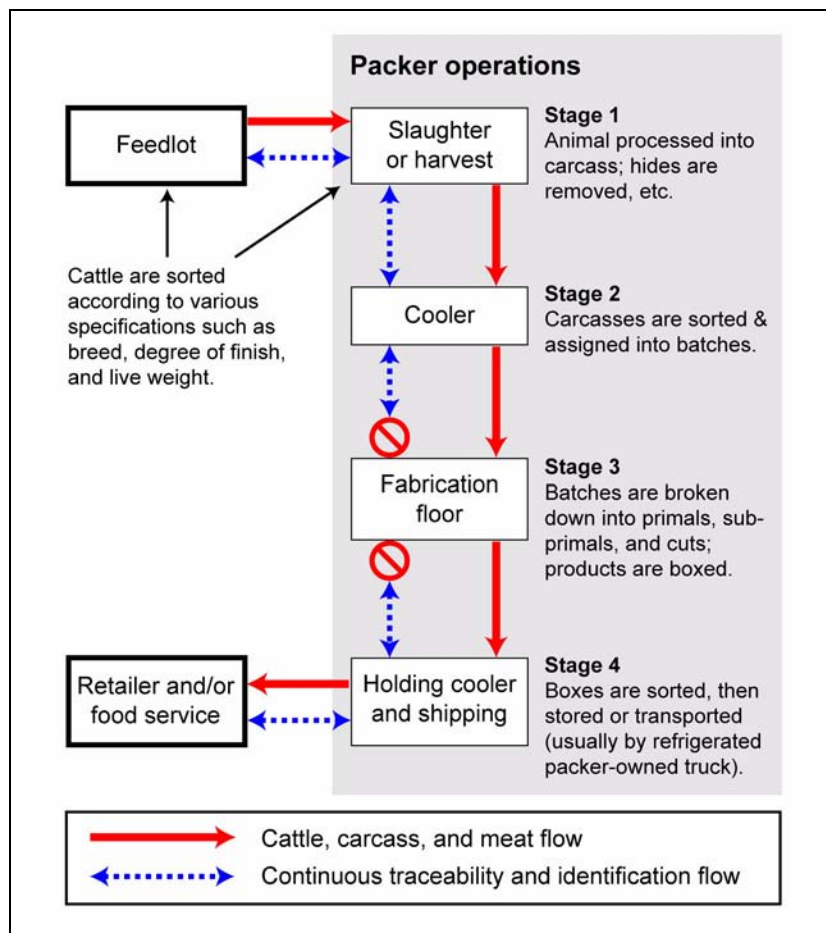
Packer operations

Feedlot

Slaughter or harvest

Stage 1
Animal processed into carcass; hides are removed, etc.

Cattle are sorted according to various specifications such as breed, degree of finish, and live weight.

Cooler

Stage 2
Carcasses are sorted & assigned into batches.

Fabrication floor

Stage 3
Batches are broken down into primals, subprimals, and cuts; products are boxed.

Retailer and/or food service

Holding cooler and shipping

Stage 4
Boxes are sorted, then stored or transported (usually by refrigerated packer-owned truck).

Cattle, carcass, and meat flow

Continuous traceability and identification flow